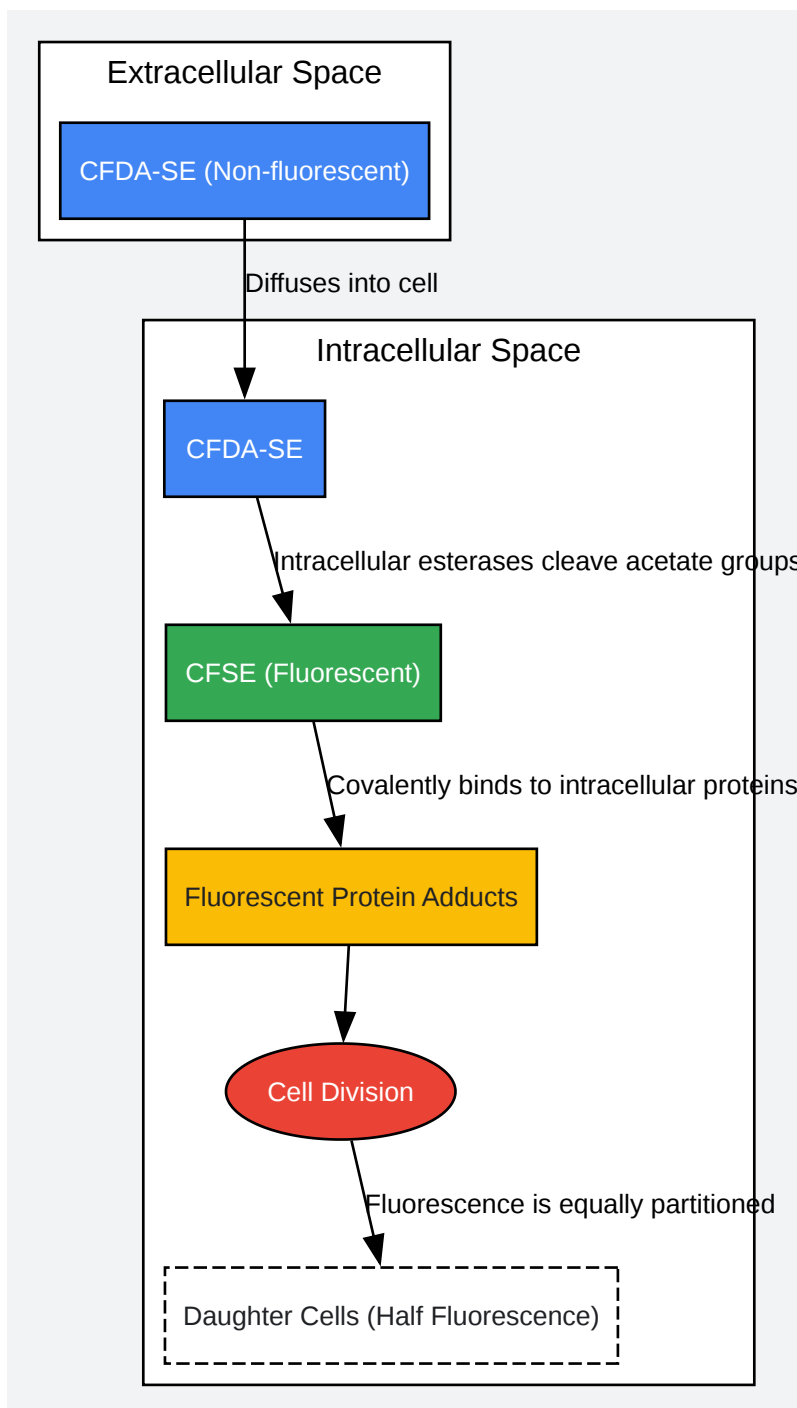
Extracellular Space

CFDA-SE (Non-fluorescent)

Diffuses into cell

Intracellular Space

CFDA-SE

Intracellular esterases cleave acetate groups

CFSE (Fluorescent)

Covalently binds to intracellular proteins

Fluorescent Protein Adducts

Cell Division

Fluorescence is equally partitioned

Daughter Cells (Half Fluorescence)